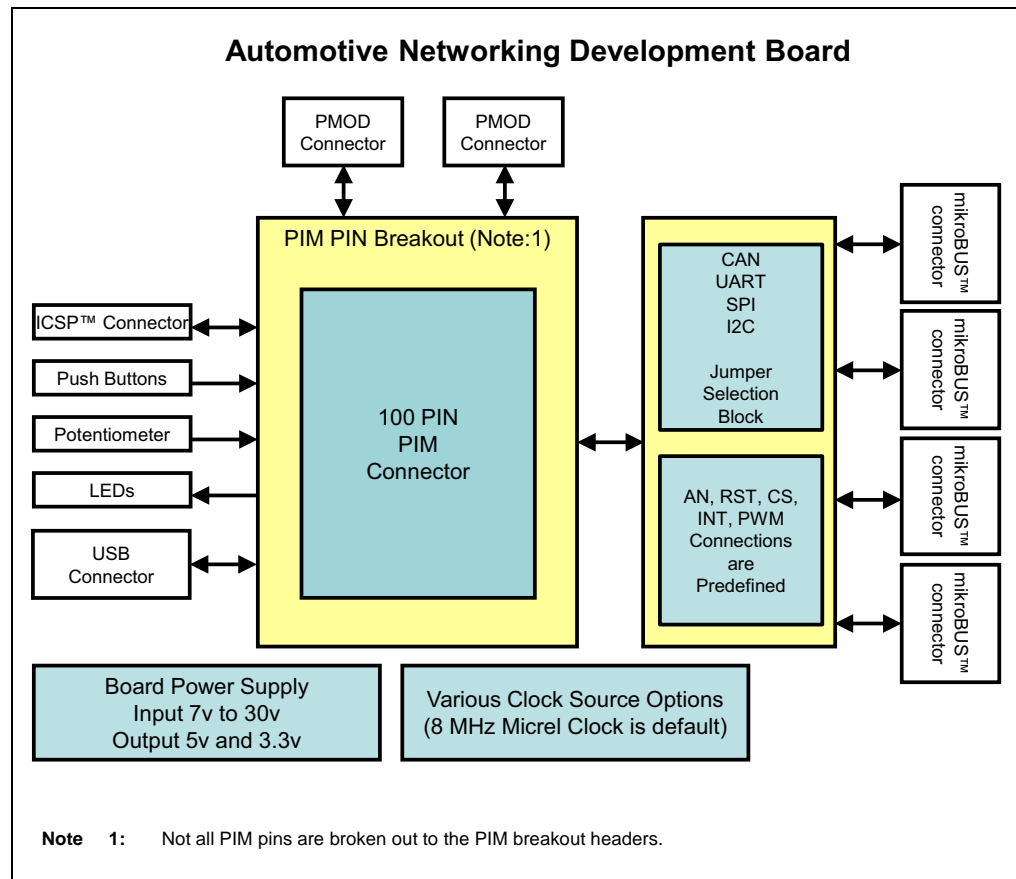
Automotive Networking Development Board

PMOD Connector

PMOD Connector

PIM PIN Breakout (Note:1)

ICSP™ Connector

Push Buttons

Potentiometer

LEDs

USB Connector

100 PIN PIM Connector

CAN
UART
SPI
I2C

Jumper Selection Block

AN, RST, CS, INT, PWM Connections are Predefined

mikroBUS™ connector

mikroBUS™ connector

mikroBUS™ connector

mikroBUS™ connector

Board Power Supply
Input 7v to 30v
Output 5v and 3.3v

Various Clock Source Options
(8 MHz Micrel Clock is default)

Note 1: Not all PIM pins are broken out to the PIM breakout headers.